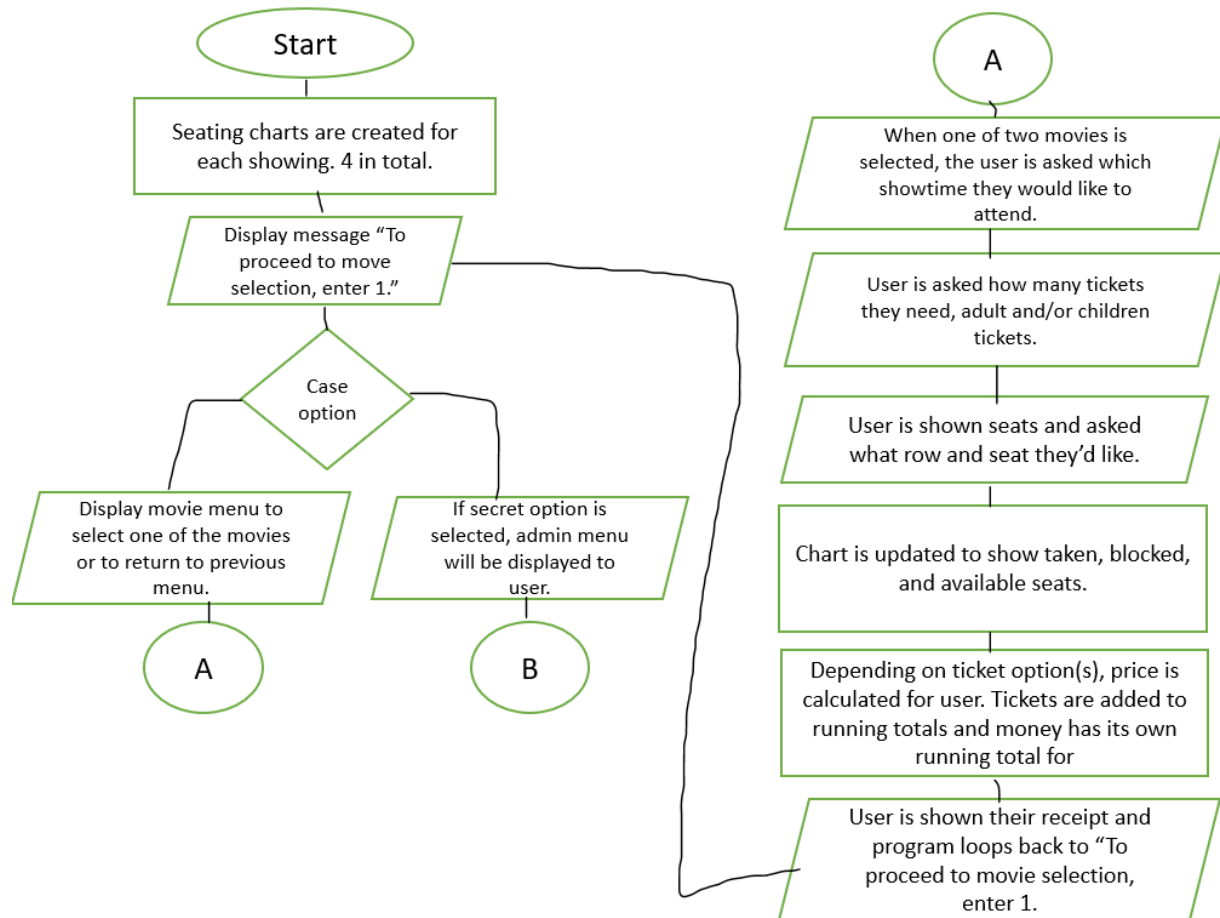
Start

Seating charts are created for each showing. 4 in total.

Display message “To proceed to move selection, enter 1.”

Case option

Display movie menu to select one of the movies or to return to previous menu.

A

If secret option is selected, admin menu will be displayed to user.

B

A

When one of two movies is selected, the user is asked which showtime they would like to attend.

User is asked how many tickets they need, adult and/or children tickets.

User is shown seats and asked what row and seat they’d like.

Chart is updated to show taken, blocked, and available seats.

Depending on ticket option(s), price is calculated for user. Tickets are added to running totals and money has its own running total for

User is shown their receipt and program loops back to “To proceed to movie selection, enter 1.